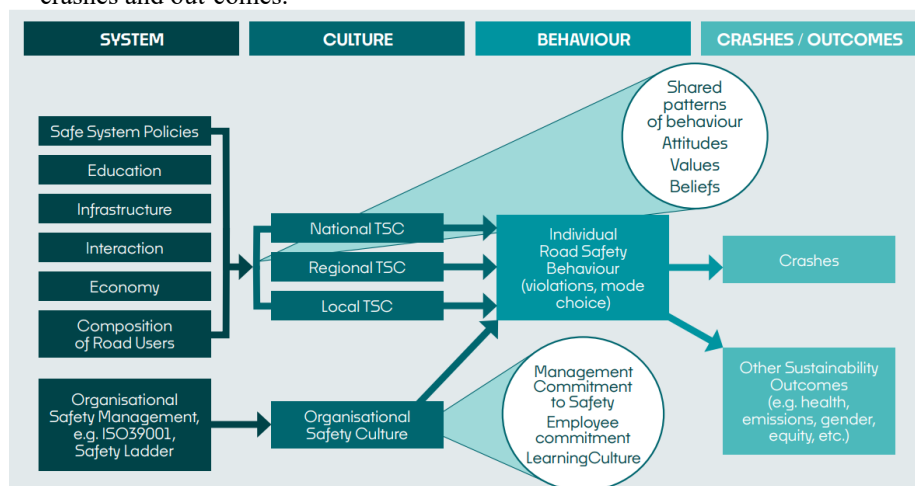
SYSTEM

CULTURE

BEHAVIOUR

CRASHES / OUTCOMES

Safe System Policies

Education

Infrastructure

Interaction

Economy

Composition of Road Users

Organisational Safety Management, e.g. ISO39001, Safety Ladder

National TSC

Regional TSC

Local TSC

Organisational Safety Culture

Shared patterns of behaviour
Attitudes
Values
Beliefs

Individual Road Safety Behaviour (violations, mode choice)

Management Commitment to Safety
Employee commitment
LearningCulture

Crashes

Other Sustainability Outcomes (e.g. health, emissions, gender, equity, etc.)